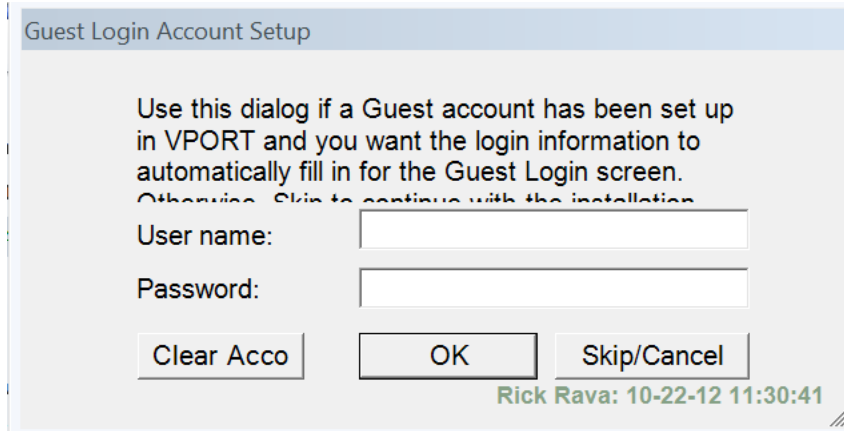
Guest Login Account Setup

Use this dialog if a Guest account has been set up in VPORT and you want the login information to automatically fill in for the Guest Login screen. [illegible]

User name:

Password:

Clear Acco

OK

Skip/Cancel

Rick Rava: 10-22-12 11:30:41